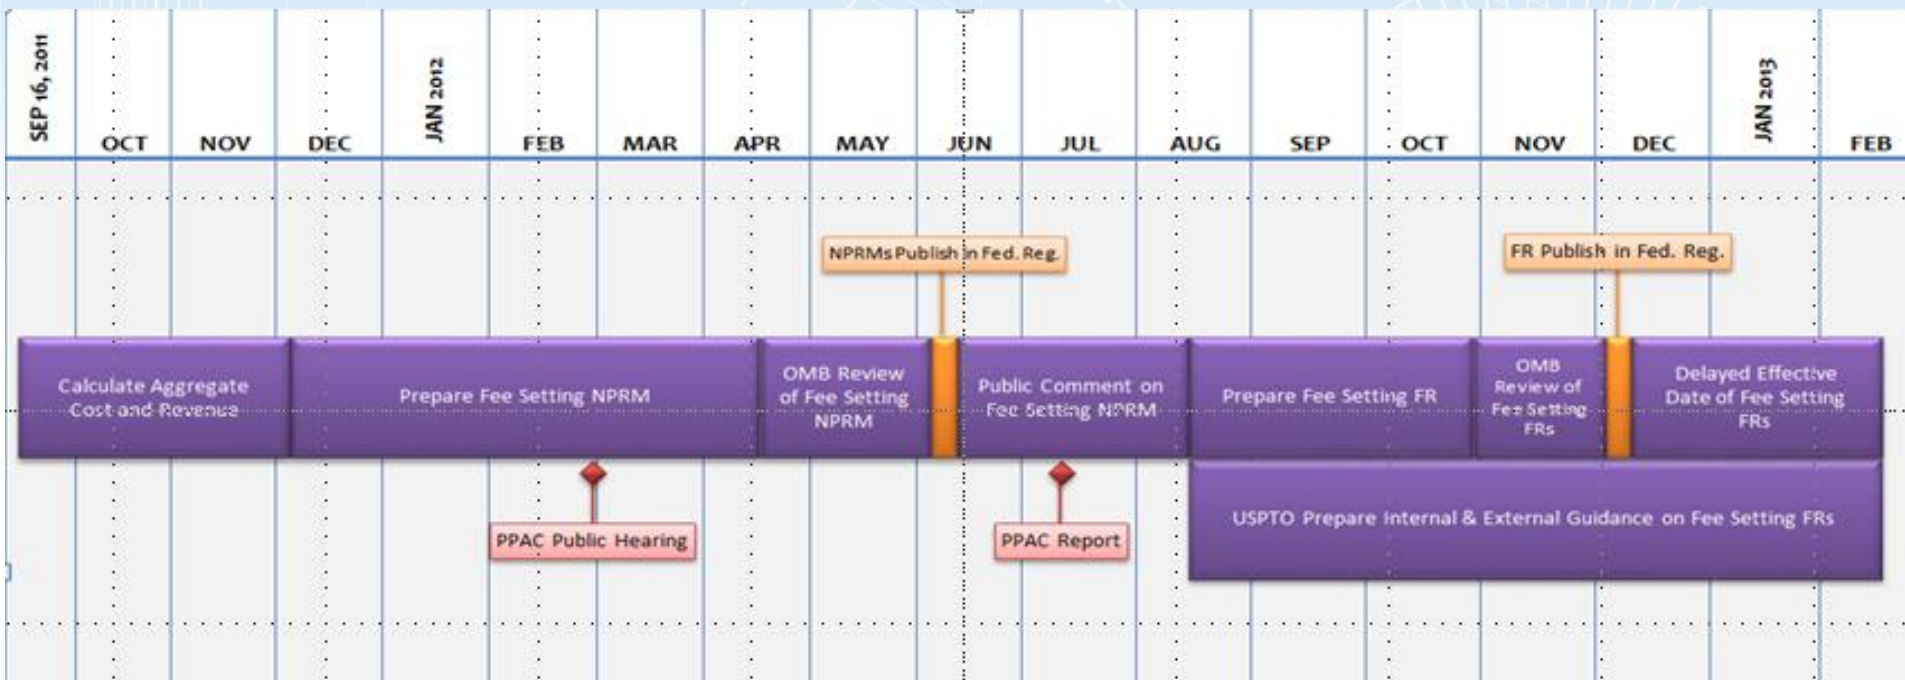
SEP 16, 2011
OCT
NOV
DEC
JAN 2012
FEB
MAR
APR
MAY
JUN
JUL
AUG
SEP
OCT
NOV
DEC
JAN 2013
FEB

NPRMs Publish in Fed. Reg.

FR Publish in Fed. Reg.

Calculate Aggregate Cost and Revenue

Prepare Fee Setting NPRM

OMB Review of Fee Setting NPRM

Public Comment on Fee Setting NPRM

Prepare Fee Setting FR

OMB Review of Fee Setting FRs

Delayed Effective Date of Fee Setting FRs

USPTO Prepare Internal & External Guidance on Fee Setting FRs

PPAC Public Hearing

PPAC Report